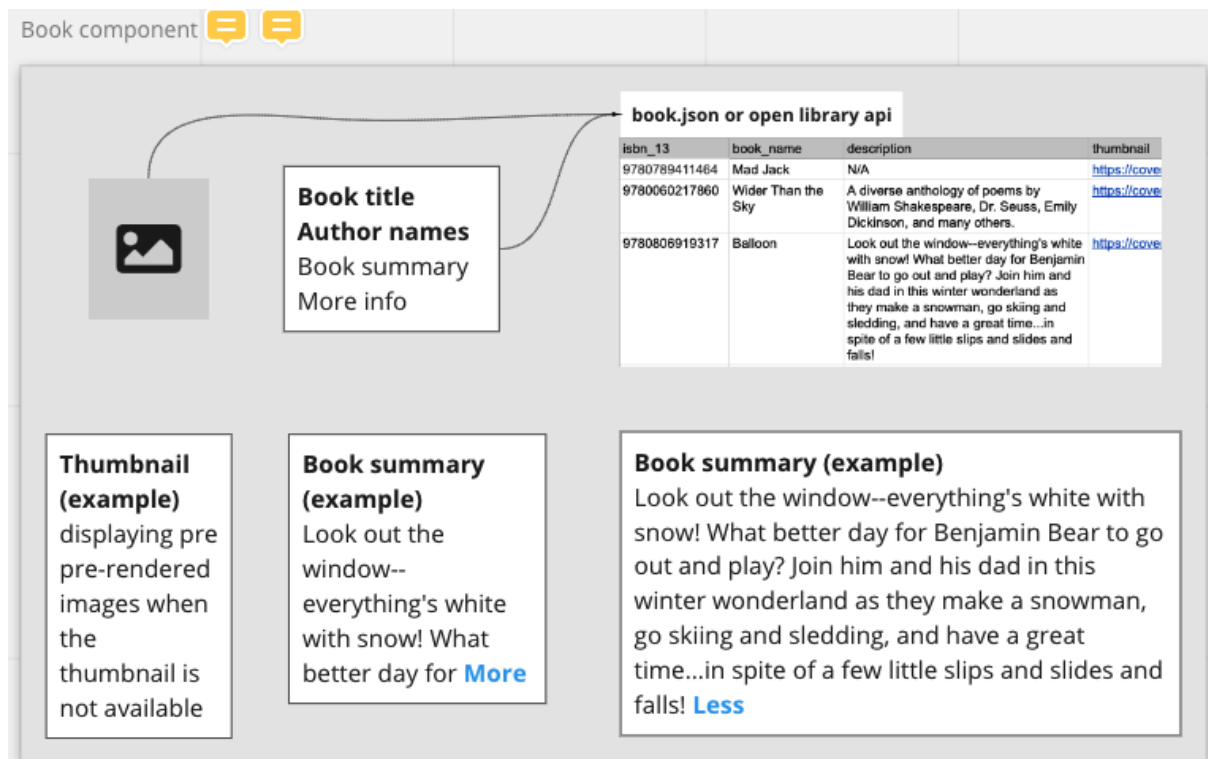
Book component

book.json or open library api

| isbn_13 | book_name | description | thumbnail |
|---|---|---|---|
| 9780789411464 | Mad Jack | N/A | https://cove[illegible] |
| 9780060217860 | Wider Than the Sky | A diverse anthology of poems by William Shakespeare, Dr. Seuss, Emily Dickinson, and many others. | https://cove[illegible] |
| 9780806919317 | Balloon | Look out the window--everything's white with snow! What better day for Benjamin Bear to go out and play? Join him and his dad in this winter wonderland as they make a snowman, go skiing and sledding, and have a great time...in spite of a few little slips and slides and falls! | https://cove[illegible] |

Book title
Author names
Book summary
More info

Thumbnail (example)
displaying pre pre-rendered images when the thumbnail is not available

Book summary (example)
Look out the window--everything's white with snow! What better day for More

Book summary (example)
Look out the window--everything's white with snow! What better day for Benjamin Bear to go out and play? Join him and his dad in this winter wonderland as they make a snowman, go skiing and sledding, and have a great time...in spite of a few little slips and slides and falls! Less